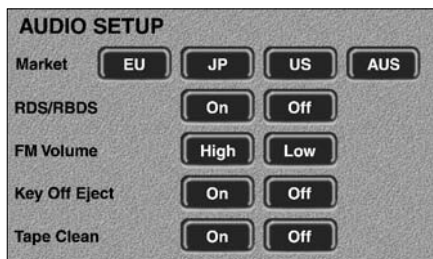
AUDIO SETUP

| | | | | |
|---|---|---|---|---|
| Market | EU | JP | US | AUS |
| RDS/RBDS | | On | Off | |
| FM Volume | | High | Low | |
| Key Off Eject | | On | Off | |
| Tape Clean | | On | Off | |